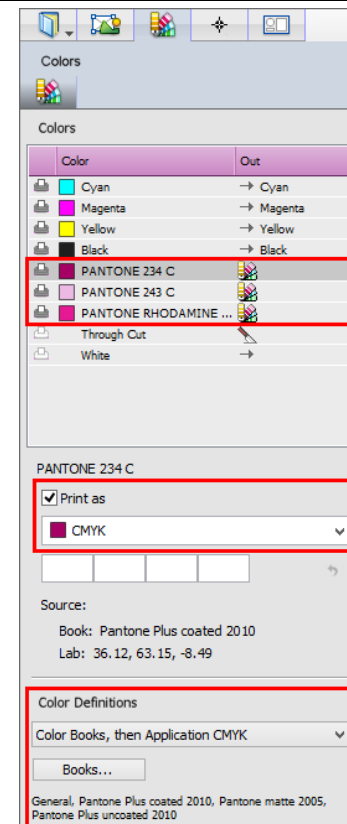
Colors

Colors

| Color | Out |
|---|---|
| Cyan | → Cyan |
| Magenta | → Magenta |
| Yellow | → Yellow |
| Black | → Black |
| PANTONE 234 C | |
| PANTONE 243 C | |
| PANTONE RHODAMINE ... | |
| Through Cut | |
| White | → |

PANTONE 234 C

Print as

CMYK

Source:

Book: Pantone Plus coated 2010

Lab: 36.12, 63.15, -8.49

Color Definitions

Color Books, then Application CMYK

Books...

General, Pantone Plus coated 2010, Pantone matte 2005, Pantone Plus uncoated 2010